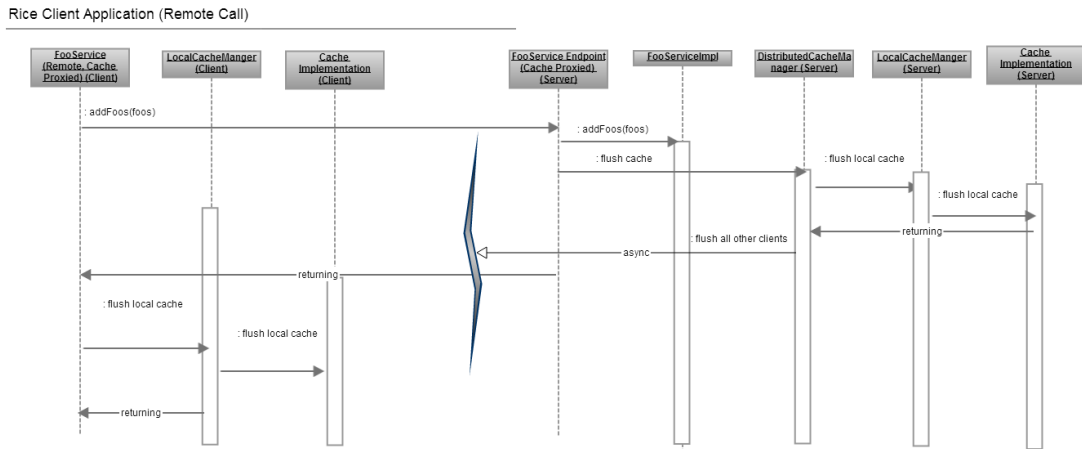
Rice Client Application (Remote Call)

FooService (Remote, Cache Proxied) (Client)

LocalCacheManger (Client)

Cache Implementation (Client)

FooService Endpoint (Cache Proxied) (Server)

FooServiceImpl

DistributedCacheManager (Server)

LocalCacheManger (Server)

Cache Implementation (Server)

: addFoos(foos)

: addFoos(foos)

: flush cache

: flush local cache

: flush local cache

returning

: flush all other clients

async

returning

: flush local cache

: flush local cache

returning